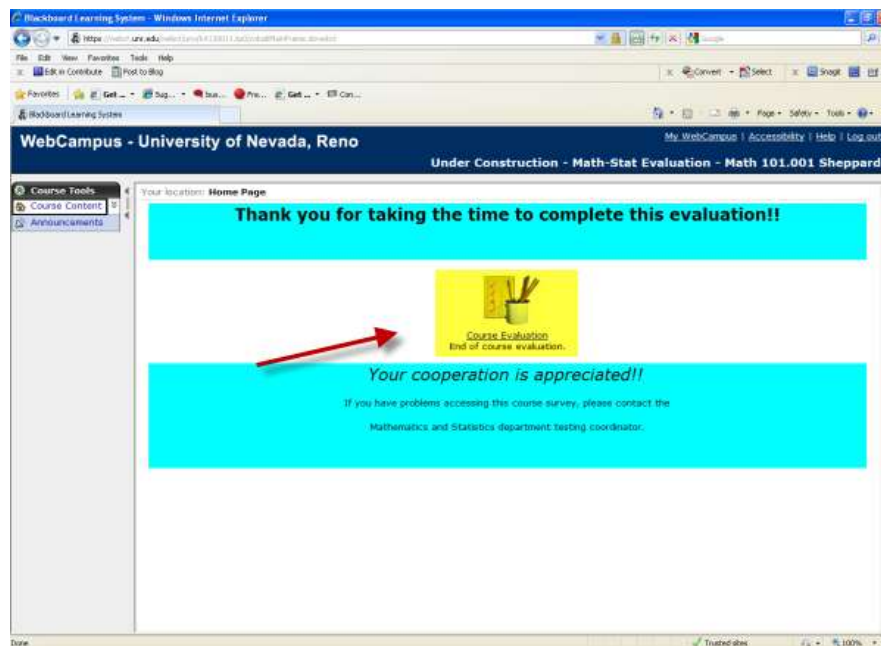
Blackboard Learning System - Windows Internet Explorer

https://webct.unr.edu/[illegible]

File Edit View Favorites Tools Help

Edit in Contribute Post to Blog

Convert Select Snagit

Favorites Get ... Sug... bus... Pre... Get ... Con...

Blackboard Learning System

Page Safety Tools

WebCampus - University of Nevada, Reno

My WebCampus | Accessibility | Help | Log out

Under Construction - Math-Stat Evaluation - Math 101.001 Sheppard

Course Tools

Course Content

Announcements

Your location: Home Page

Thank you for taking the time to complete this evaluation!!

Course Evaluation
End of course evaluation.

Your cooperation is appreciated!!

If you have problems accessing this course survey, please contact the

Mathematics and Statistics department testing coordinator.

Done

Trusted sites

100%